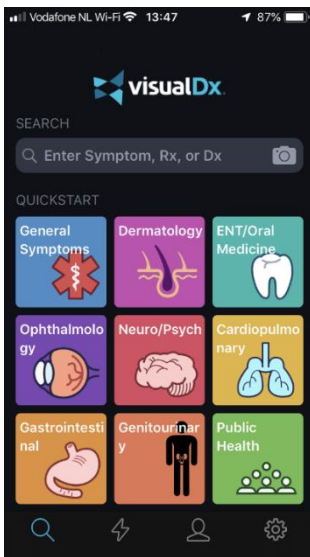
Vodafone NL Wi-Fi 13:47 87%

visualDx

SEARCH

Enter Symptom, Rx, or Dx

QUICKSTART

General Symptoms

Dermatology

ENT/Oral Medicine

Ophthalmology

Neuro/Psych

Cardiopulmonary

Gastrointestinal

Genitourinary

Public Health